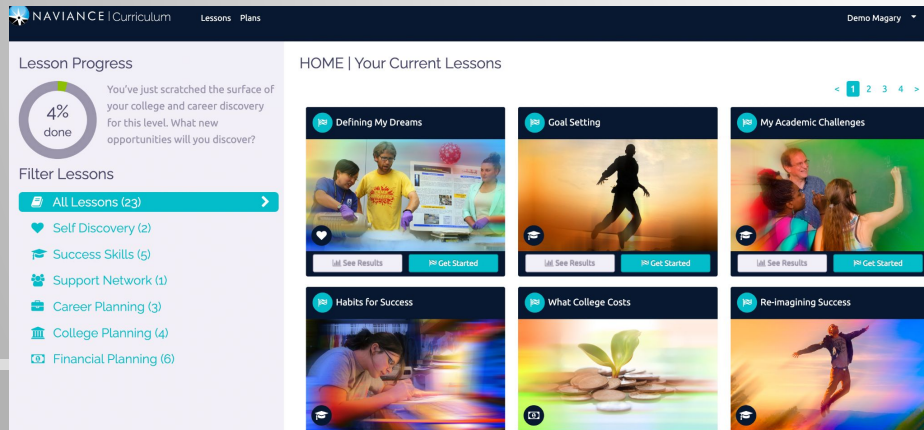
NAVIANCE | Curriculum Lessons Plans

Demo Magary

Lesson Progress

4% done

You've just scratched the surface of your college and career discovery for this level. What new opportunities will you discover?

Filter Lessons

All Lessons (23)

Self Discovery (2)

Success Skills (5)

Support Network (1)

Career Planning (3)

College Planning (4)

Financial Planning (6)

HOME | Your Current Lessons

< 1 2 3 4 >

Defining My Dreams

See Results Get Started

Goal Setting

See Results Get Started

My Academic Challenges

See Results Get Started

Habits for Success

What College Costs

Re-imagining Success